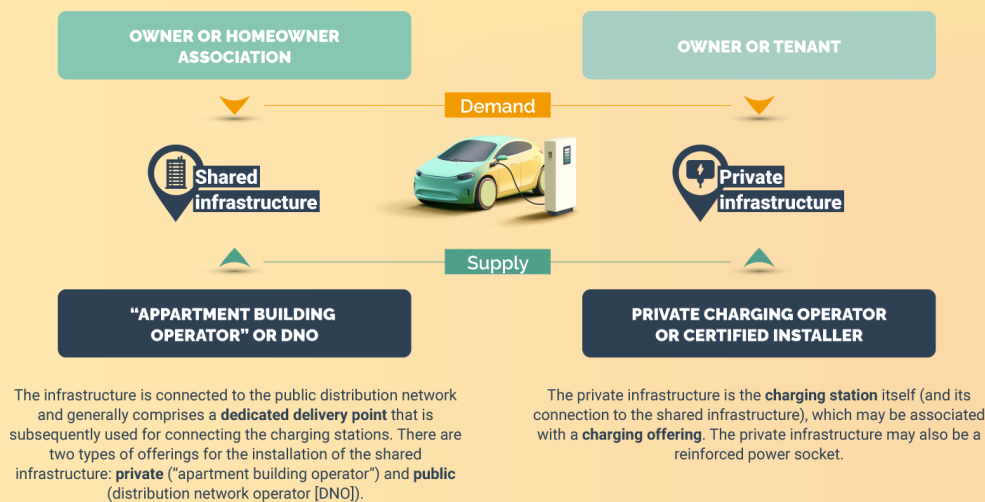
OWNER OR HOMEOWNER ASSOCIATION

OWNER OR TENANT

Demand

Shared infrastructure

Private infrastructure

Supply

“APPARTMENT BUILDING OPERATOR” OR DNO

PRIVATE CHARGING OPERATOR OR CERTIFIED INSTALLER

The infrastructure is connected to the public distribution network and generally comprises a dedicated delivery point that is subsequently used for connecting the charging stations. There are two types of offerings for the installation of the shared infrastructure: private (“apartment building operator”) and public (distribution network operator [DNO]).

The private infrastructure is the charging station itself (and its connection to the shared infrastructure), which may be associated with a charging offering. The private infrastructure may also be a reinforced power socket.